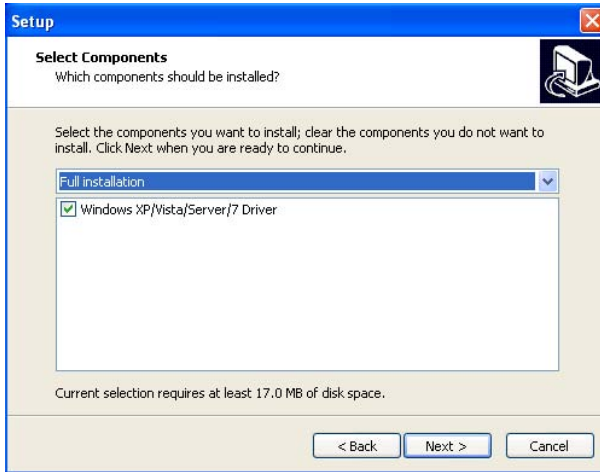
Setup

Select Components
Which components should be installed?

Select the components you want to install; clear the components you do not want to install. Click Next when you are ready to continue.

Full installation

Windows XP/Vista/Server/7 Driver

Current selection requires at least 17.0 MB of disk space.

< Back
Next >
Cancel